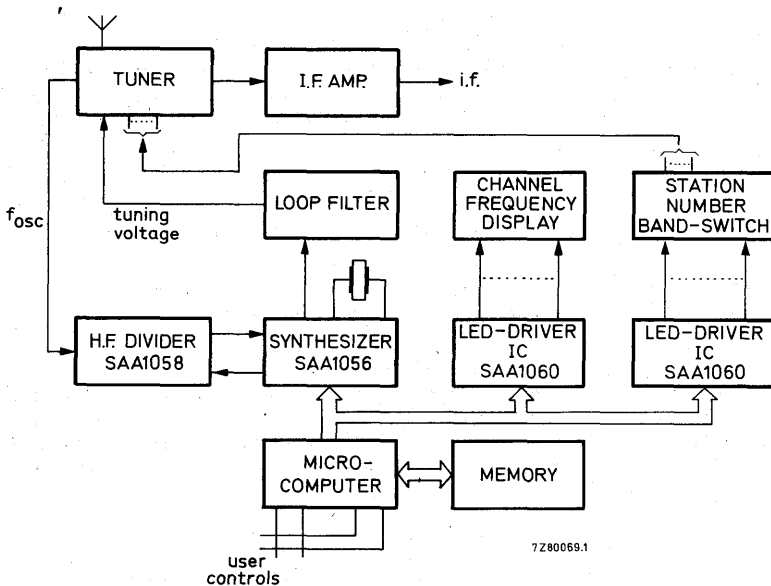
TUNER

I.F. AMP.

i.f.

$f_{osc}$

tuning voltage

LOOP FILTER

CHANNEL FREQUENCY DISPLAY

STATION NUMBER BAND-SWITCH

H.F. DIVIDER SAA1058

SYNTHESIZER SAA1056

LED-DRIVER IC SAA1060

LED-DRIVER IC SAA1060

MICRO-COMPUTER

MEMORY

user controls

7Z80069.1